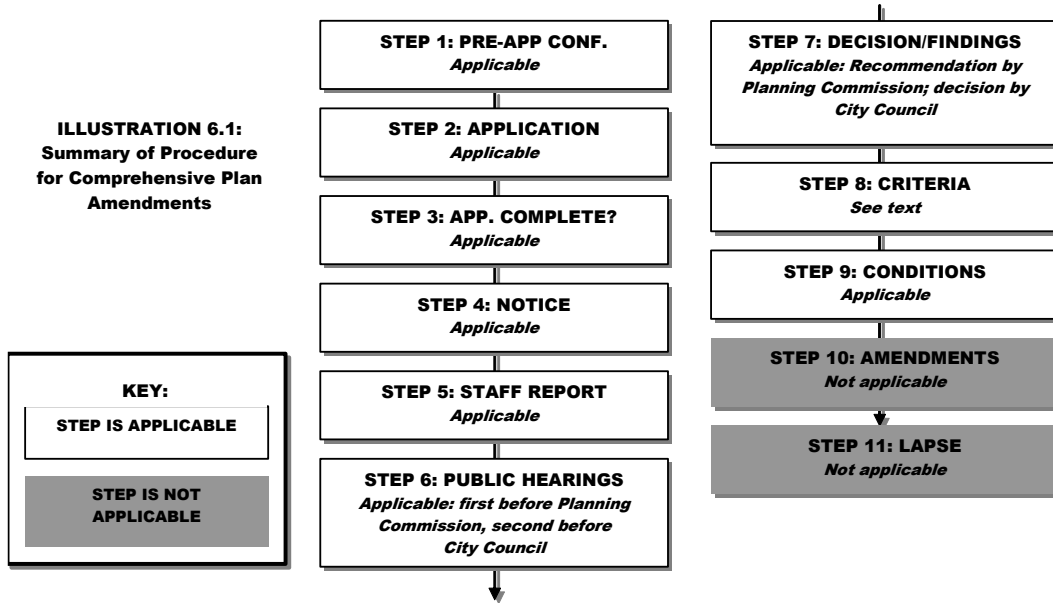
ILLUSTRATION 6.1: Summary of Procedure for Comprehensive Plan Amendments

KEY:

STEP IS APPLICABLE

STEP IS NOT APPLICABLE

STEP 1: PRE-APP CONF.
*Applicable*

STEP 2: APPLICATION
*Applicable*

STEP 3: APP. COMPLETE?
*Applicable*

STEP 4: NOTICE
*Applicable*

STEP 5: STAFF REPORT
*Applicable*

STEP 6: PUBLIC HEARINGS
*Applicable: first before Planning Commission, second before City Council*

STEP 7: DECISION/FINDINGS
*Applicable: Recommendation by Planning Commission; decision by City Council*

STEP 8: CRITERIA
*See text*

STEP 9: CONDITIONS
*Applicable*

STEP 10: AMENDMENTS
*Not applicable*

STEP 11: LAPSE
*Not applicable*